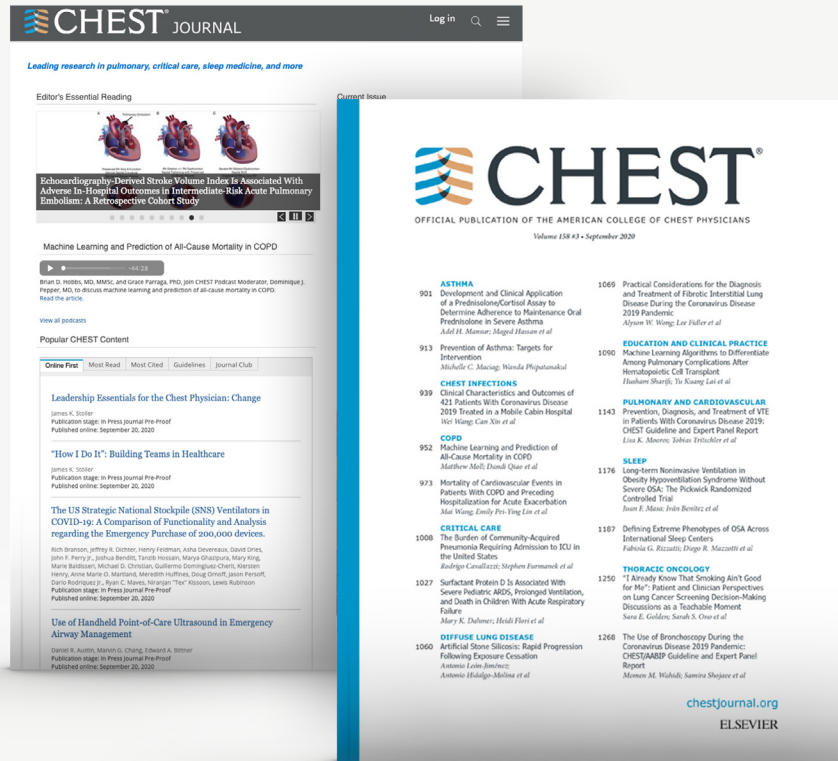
CHEST JOURNAL

Log in

Leading research in pulmonary, critical care, sleep medicine, and more

Editor's Essential Reading

Echocardiography-Derived Stroke Volume Index Is Associated With Adverse In-Hospital Outcomes in Intermediate-Risk Acute Pulmonary Embolism: A Retrospective Cohort Study

Machine Learning and Prediction of All-Cause Mortality in COPD

-64:28

Brian D. Hobbs, MD, MMSc, and Grace Parraga, PhD, join CHEST Podcast Moderator, Dominique J. Pepper, MD, to discuss machine learning and prediction of all-cause mortality in COPD. Read the article.

View all podcasts

Popular CHEST Content

Online First | Most Read | Most Cited | Guidelines | Journal Club

Leadership Essentials for the Chest Physician: Change

James K. Stoller
Publication stage: In Press Journal Pre-Proof
Published online: September 20, 2020

"How I Do It": Building Teams in Healthcare

James K. Stoller
Publication stage: In Press Journal Pre-Proof
Published online: September 20, 2020

The US Strategic National Stockpile (SNS) Ventilators in COVID-19: A Comparison of Functionality and Analysis regarding the Emergency Purchase of 200,000 devices.

Rich Branson, Jeffrey R. Dichter, Henry Feldman, Asha Devereaux, David Dries, John F. Perry Jr., Joshua Benditt, Tanzib Hossain, Marya Ghazipura, Mary King, Marie Baldisseri, Michael D. Christian, Guillermo Dominguez-Cherit, Kiersten Henry, Anne Marie O. Martland, Meredith Huffines, Doug Ornoff, Jason Persoff, Dario Rodriquez Jr., Ryan C. Maves, Niranjan "Tex" Kissoon, Lewis Rubinson
Publication stage: In Press Journal Pre-Proof
Published online: September 20, 2020

Use of Handheld Point-of-Care Ultrasound in Emergency Airway Management

Daniel R. Austin, Marvin G. Chang, Edward A. Bittner
Publication stage: In Press Journal Pre-Proof
Published online: September 20, 2020

Current Issue

CHEST®

OFFICIAL PUBLICATION OF THE AMERICAN COLLEGE OF CHEST PHYSICIANS

Volume 158 #3 • September 2020

ASTHMA
901 Development and Clinical Application of a Prednisolone/Cortisol Assay to Determine Adherence to Maintenance Oral Prednisolone in Severe Asthma
Adel H. Mansur; Maged Hassan et al

913 Prevention of Asthma: Targets for Intervention
Michelle C. Maciag; Wanda Phipatanakul

CHEST INFECTIONS
939 Clinical Characteristics and Outcomes of 421 Patients With Coronavirus Disease 2019 Treated in a Mobile Cabin Hospital
Wei Wang; Can Xin et al

COPD
952 Machine Learning and Prediction of All-Cause Mortality in COPD
Matthew Moll; Dandi Qiao et al

973 Mortality of Cardiovascular Events in Patients With COPD and Preceding Hospitalization for Acute Exacerbation
Mai Wang; Emily Pei-Ying Lin et al

CRITICAL CARE
1008 The Burden of Community-Acquired Pneumonia Requiring Admission to ICU in the United States
Rodrigo Cavallazzi; Stephen Furmanek et al

1027 Surfactant Protein D Is Associated With Severe Pediatric ARDS, Prolonged Ventilation, and Death in Children With Acute Respiratory Failure
Mary K. Dahmer; Heidi Flori et al

DIFFUSE LUNG DISEASE
1060 Artificial Stone Silicosis: Rapid Progression Following Exposure Cessation
Antonio León-Jiménez; Antonio Hidalgo-Molina et al

1069 Practical Considerations for the Diagnosis and Treatment of Fibrotic Interstitial Lung Disease During the Coronavirus Disease 2019 Pandemic
Alyson W. Wong; Lee Fidler et al

EDUCATION AND CLINICAL PRACTICE
1090 Machine Learning Algorithms to Differentiate Among Pulmonary Complications After Hematopoietic Cell Transplant
Husham Sharifi; Yu Kuang Lai et al

PULMONARY AND CARDIOVASCULAR
1143 Prevention, Diagnosis, and Treatment of VTE in Patients With Coronavirus Disease 2019: CHEST Guideline and Expert Panel Report
Lisa K. Moores; Tobias Tritschler et al

SLEEP
1176 Long-term Noninvasive Ventilation in Obesity Hypoventilation Syndrome Without Severe OSA: The Pickwick Randomized Controlled Trial
Juan F. Masa; Iván Benítez et al

1187 Defining Extreme Phenotypes of OSA Across International Sleep Centers
Fabíola G. Rizzatti; Diego R. Mazzotti et al

THORACIC ONCOLOGY
1250 "I Already Know That Smoking Ain't Good for Me": Patient and Clinician Perspectives on Lung Cancer Screening Decision-Making Discussions as a Teachable Moment
Sara E. Golden; Sarah S. Ono et al

1268 The Use of Bronchoscopy During the Coronavirus Disease 2019 Pandemic: CHEST/AABIP Guideline and Expert Panel Report
Momen M. Wahidi; Samira Shojaee et al

chestjournal.org

ELSEVIER